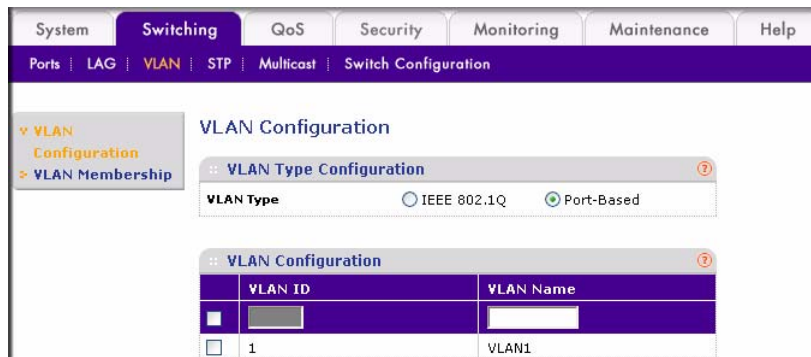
System | Switching | QoS | Security | Monitoring | Maintenance | Help

Ports | LAG | VLAN | STP | Multicast | Switch Configuration

VLAN Configuration
VLAN Membership

VLAN Configuration

VLAN Type Configuration

VLAN Type ○ IEEE 802.1Q ⊙ Port-Based

VLAN Configuration

| | VLAN ID | VLAN Name |
|---|---|---|
| | | |
| | 1 | VLAN1 |